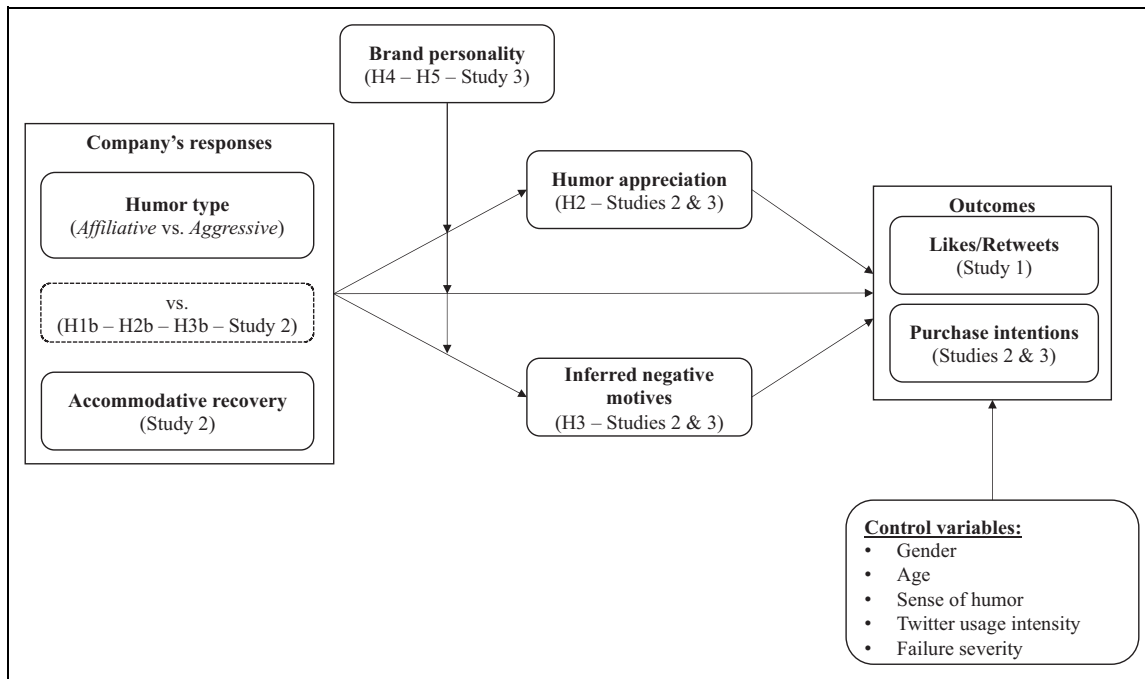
Brand personality
(H4 – H5 – Study 3)

Company's responses

Humor type
(*Affiliative* vs. *Aggressive*)

vs.
(H1b – H2b – H3b – Study 2)

Accommodative recovery
(Study 2)

Humor appreciation
(H2 – Studies 2 & 3)

Inferred negative motives
(H3 – Studies 2 & 3)

Outcomes

Likes/Retweets
(Study 1)

Purchase intentions
(Studies 2 & 3)

Control variables:
• Gender
• Age
• Sense of humor
• Twitter usage intensity
• Failure severity